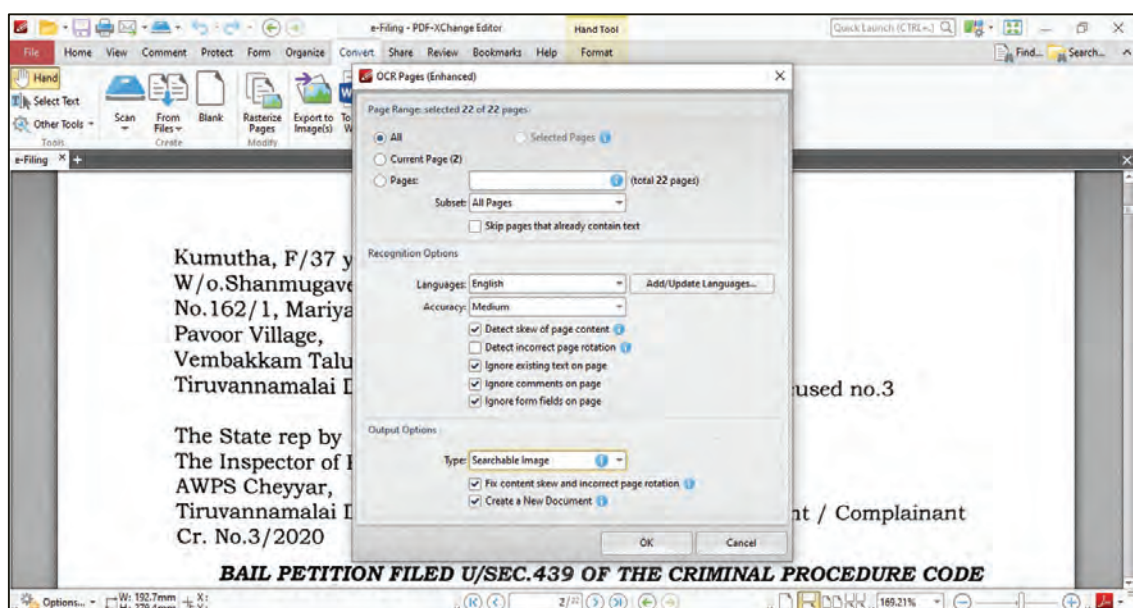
e-Filing - PDF-XChange Editor
Hand Tool
Quick Launch (CTRL+.)
File Home View Comment Protect Form Organize Convert Share Review Bookmarks Help Format
Find... Search...
Hand
Select Text
Other Tools
Tools
Scan
From Files
Blank
Create
Rasterize Pages
Modify
Export to Image(s)
e-Filing

OCR Pages (Enhanced)
Page Range: selected 22 of 22 pages
All
Selected Pages
Current Page (2)
Pages:
(total 22 pages)
Subset: All Pages
Skip pages that already contain text
Recognition Options
Languages: English
Add/Update Languages...
Accuracy: Medium
Detect skew of page content
Detect incorrect page rotation
Ignore existing text on page
Ignore comments on page
Ignore form fields on page
Output Options
Type: Searchable Image
Fix content skew and incorrect page rotation
Create a New Document
OK
Cancel

Kumutha, F/37 y
W/o.Shanmugave
No.162/1, Mariya
Pavoor Village,
Vembakkam Talu
Tiruvannamalai I
used no.3

The State rep by
The Inspector of I
AWPS Cheyyar,
Tiruvannamalai I
nt / Complainant
Cr. No.3/2020

BAIL PETITION FILED U/SEC.439 OF THE CRIMINAL PROCEDURE CODE

Options... W: 192.7mm H: 279.4mm X: Y:
2/22
169.21%